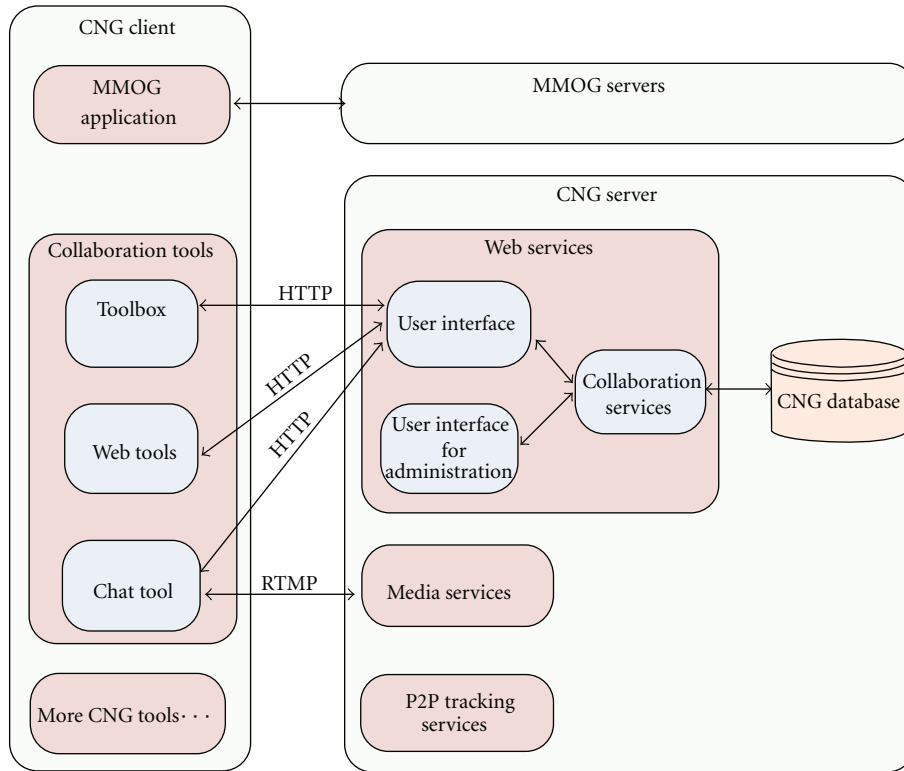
CNG client

MMOG application

MMOG servers

CNG server

Collaboration tools

Web services

Toolbox

HTTP

User interface

HTTP

Collaboration services

CNG database

HTTP

User interface for administration

Web tools

Chat tool

RTMP

Media services

More CNG tools· · ·

P2P tracking services